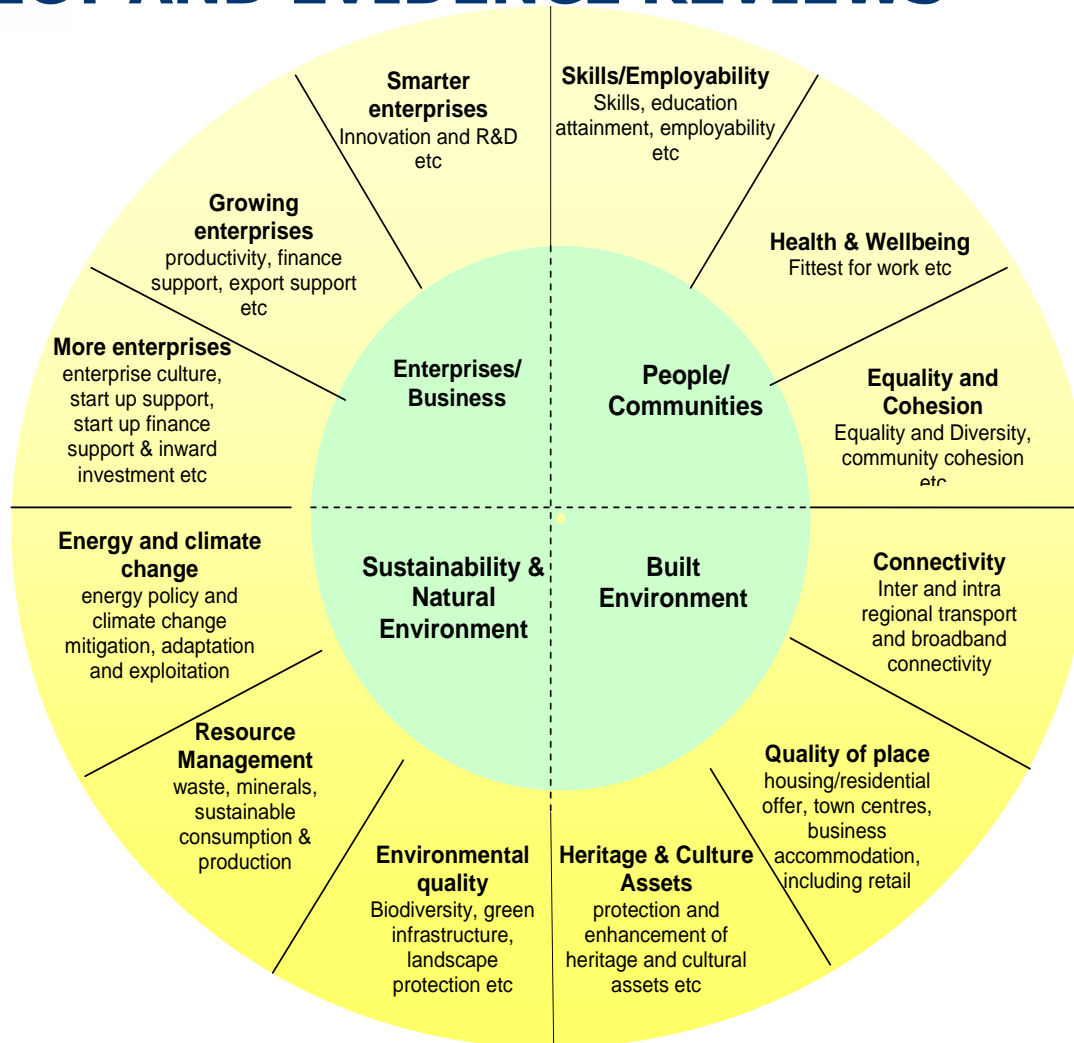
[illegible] AND EVIDENCE REVIEWS

Smarter enterprises
Innovation and R&D etc

Skills/Employability
Skills, education attainment, employability etc

Growing enterprises
productivity, finance support, export support etc

Health & Wellbeing
Fittest for work etc

More enterprises
enterprise culture, start up support, start up finance support & inward investment etc

Enterprises/ Business

People/ Communities

Equality and Cohesion
Equality and Diversity, community cohesion etc

Energy and climate change
energy policy and climate change mitigation, adaptation and exploitation

Sustainability & Natural Environment

Built Environment

Connectivity
Inter and intra regional transport and broadband connectivity

Resource Management
waste, minerals, sustainable consumption & production

Quality of place
housing/residential offer, town centres, business accommodation, including retail

Environmental quality
Biodiversity, green infrastructure, landscape protection etc

Heritage & Culture Assets
protection and enhancement of heritage and cultural assets etc